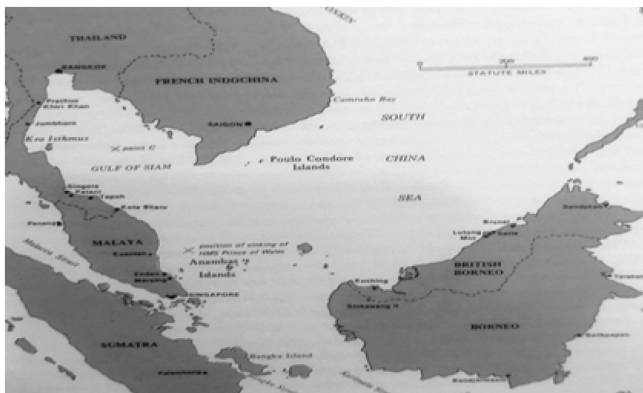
THAILAND

BANGKOK

FRENCH INDOCHINA

0 200 400
STATUTE MILES

Prachuab Kirikhan

Jumbhorn

Kra Isthmus

Camranh Bay

SAIGON

SOUTH

point C

GULF OF SIAM

Poulo Condore Islands

CHINA

Singora

Patani

Tepah

Kota Bharu

SEA

Penang

Brunei

Labuan

Sandakan

MALAYA

position of sinking of HMS Prince of Wales

Kuantan

Anambas Islands

BRITISH BORNEO

Malacca Strait

Endau

Mersing

SINGAPORE

Kuching

Singkawang

Tarakan

BORNEO

SUMATRA

Bangka Island

Palembang

Balikpapan

Banjermasin